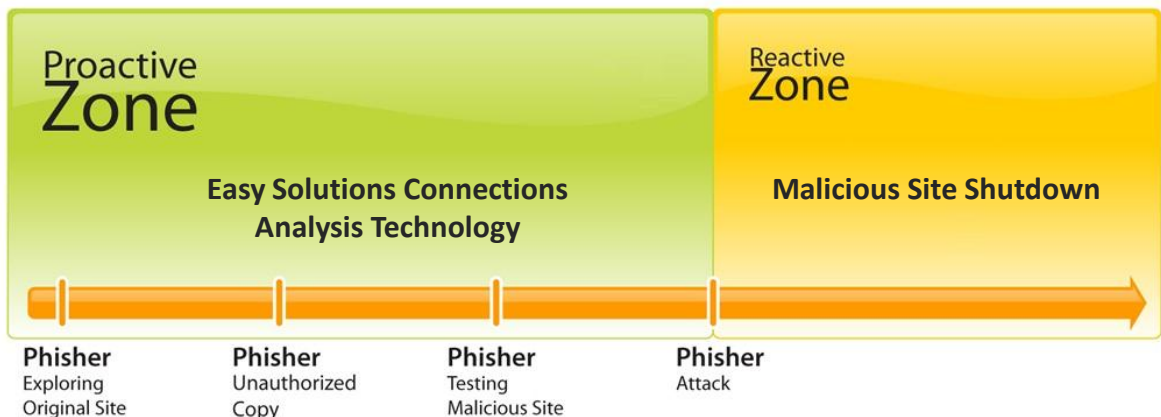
Proactive Zone

Easy Solutions Connections Analysis Technology

Reactive Zone

Malicious Site Shutdown

Phisher
Exploring Original Site

Phisher
Unauthorized Copy

Phisher
Testing Malicious Site

Phisher
Attack